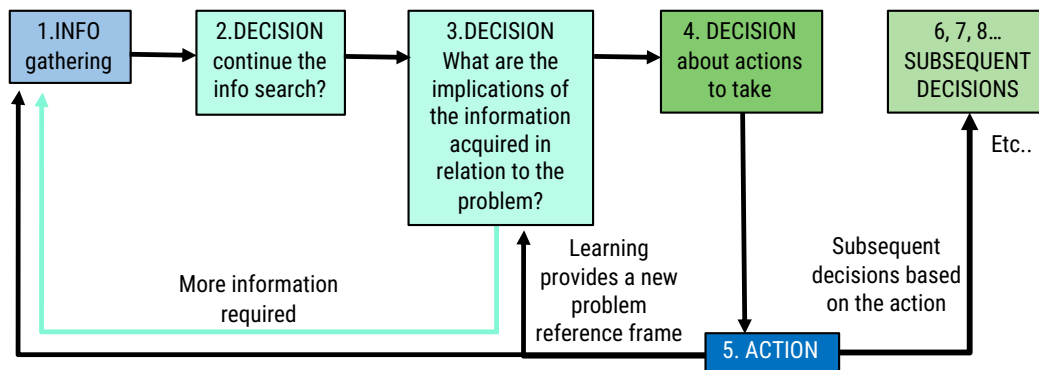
1.INFO gathering

2.DECISION continue the info search?

3.DECISION What are the implications of the information acquired in relation to the problem?

4. DECISION about actions to take

6, 7, 8… SUBSEQUENT DECISIONS

Etc..

More information required

Learning provides a new problem reference frame

Subsequent decisions based on the action

5. ACTION